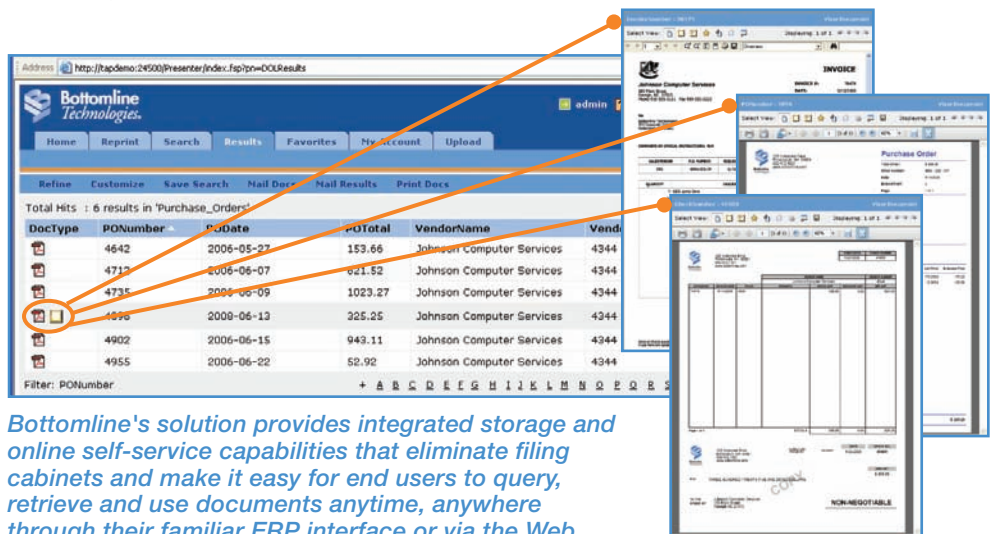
Address http://tapdemo:24500/Presenter/index.fsp?pn=DOLResults

Bottomline Technologies.

admin

Home | Reprint | Search | Results | Favorites | My Account | Upload

Refine | Customize | Save Search | Mail Docs | Mail Results | Print Docs

Total Hits : 6 results in 'Purchase_Orders'

| DocType | PONumber | PODate | POTotal | VendorName | Vend |
|---|---|---|---|---|---|
| | 4642 | 2006-05-27 | 153.66 | Johnson Computer Services | 4344 |
| | 4712 | 2006-06-07 | 621.52 | Johnson Computer Services | 4344 |
| | 4735 | 2006-06-09 | 1023.27 | Johnson Computer Services | 4344 |
| | 4898 | 2006-06-13 | 325.25 | Johnson Computer Services | 4344 |
| | 4902 | 2006-06-15 | 943.11 | Johnson Computer Services | 4344 |
| | 4955 | 2006-06-22 | 52.92 | Johnson Computer Services | 4344 |

Filter: PONumber

+ A B C D E F G H I J K L M N O P Q R S

Select View: Displaying: 1 of 1

INVOICE

Johnson Computer Services

Purchase Order

NON-NEGOTIABLE

COPY

Bottomline's solution provides integrated storage and online self-service capabilities that eliminate filing cabinets and make it easy for end users to query, retrieve and use documents anytime, anywhere through their familiar ERP interface or via the Web